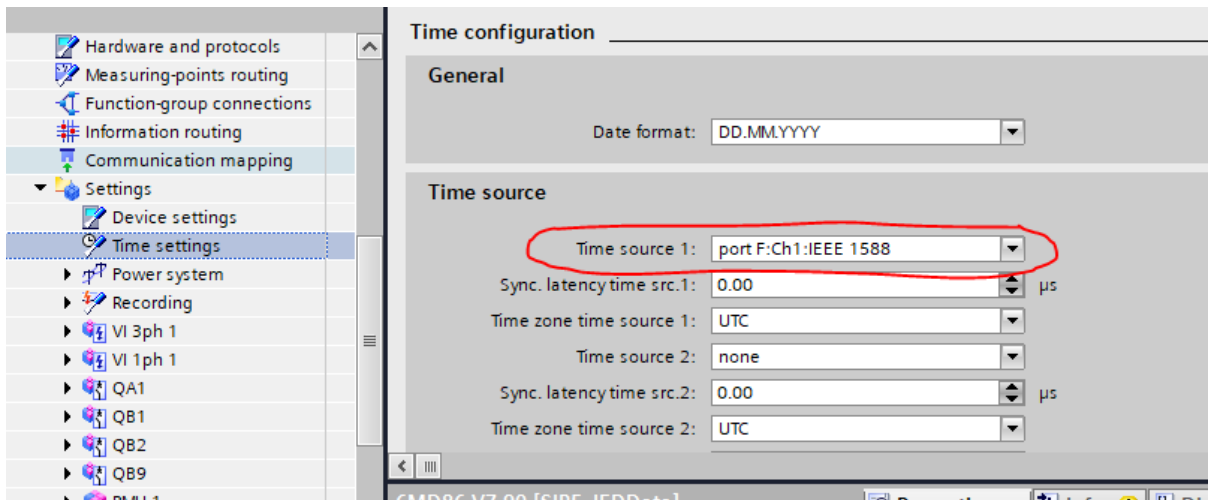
Hardware and protocols
Measuring-points routing
Function-group connections
Information routing
Communication mapping
Settings
Device settings
Time settings
Power system
Recording
VI 3ph 1
VI 1ph 1
QA1
QB1
QB2
QB9
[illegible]

Time configuration

General

Date format: DD.MM.YYYY

Time source

Time source 1: port F:Ch1:IEEE 1588
Sync. latency time src.1: 0.00 µs
Time zone time source 1: UTC
Time source 2: none
Sync. latency time src.2: 0.00 µs
Time zone time source 2: UTC

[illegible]